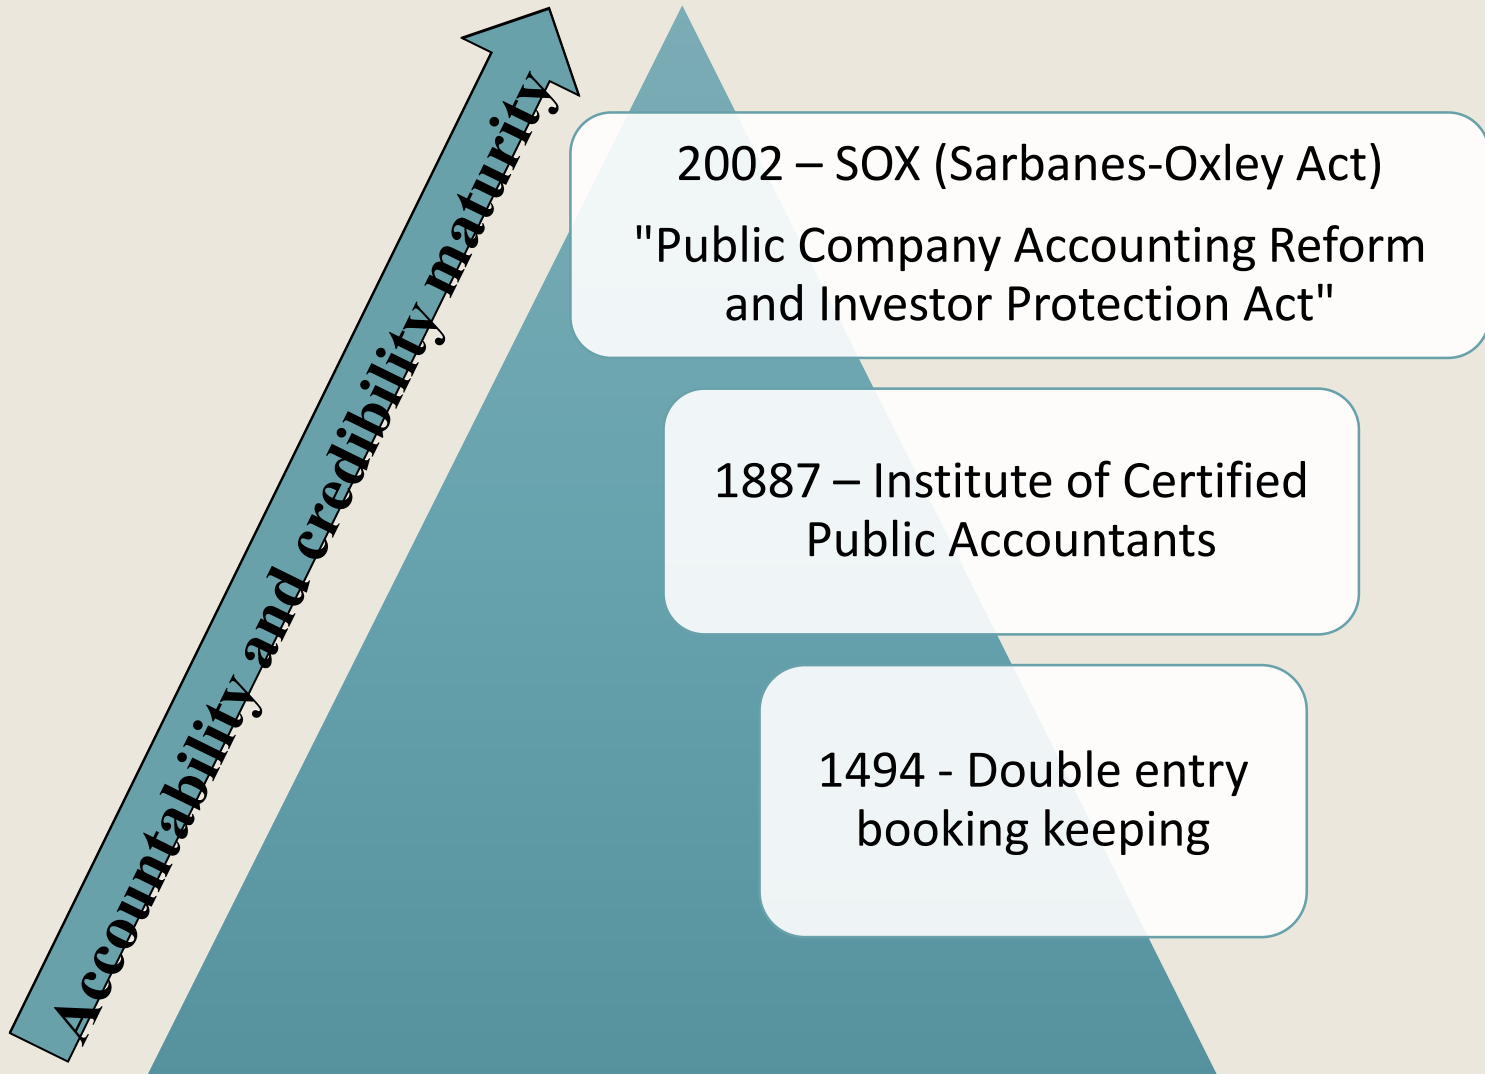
Accountability and credibility maturity

2002 – SOX (Sarbanes-Oxley Act)

"Public Company Accounting Reform and Investor Protection Act"

1887 – Institute of Certified Public Accountants

1494 - Double entry booking keeping